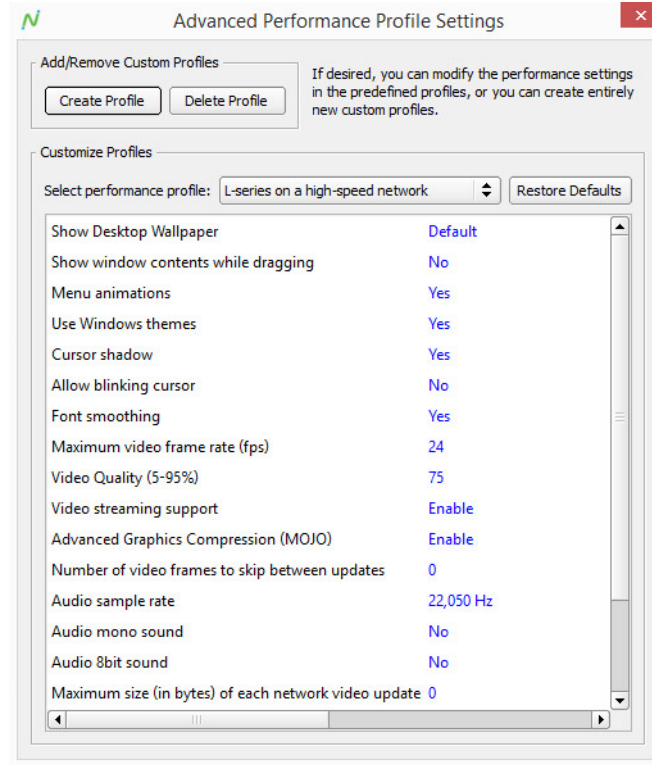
Advanced Performance Profile Settings

Add/Remove Custom Profiles

Create Profile

Delete Profile

If desired, you can modify the performance settings in the predefined profiles, or you can create entirely new custom profiles.

Customize Profiles

Select performance profile: L-series on a high-speed network

Restore Defaults

| | |
|---|---|
| Show Desktop Wallpaper | Default |
| Show window contents while dragging | No |
| Menu animations | Yes |
| Use Windows themes | Yes |
| Cursor shadow | Yes |
| Allow blinking cursor | No |
| Font smoothing | Yes |
| Maximum video frame rate (fps) | 24 |
| Video Quality (5-95%) | 75 |
| Video streaming support | Enable |
| Advanced Graphics Compression (MOJO) | Enable |
| Number of video frames to skip between updates | 0 |
| Audio sample rate | 22,050 Hz |
| Audio mono sound | No |
| Audio 8bit sound | No |
| Maximum size (in bytes) of each network video update | 0 |